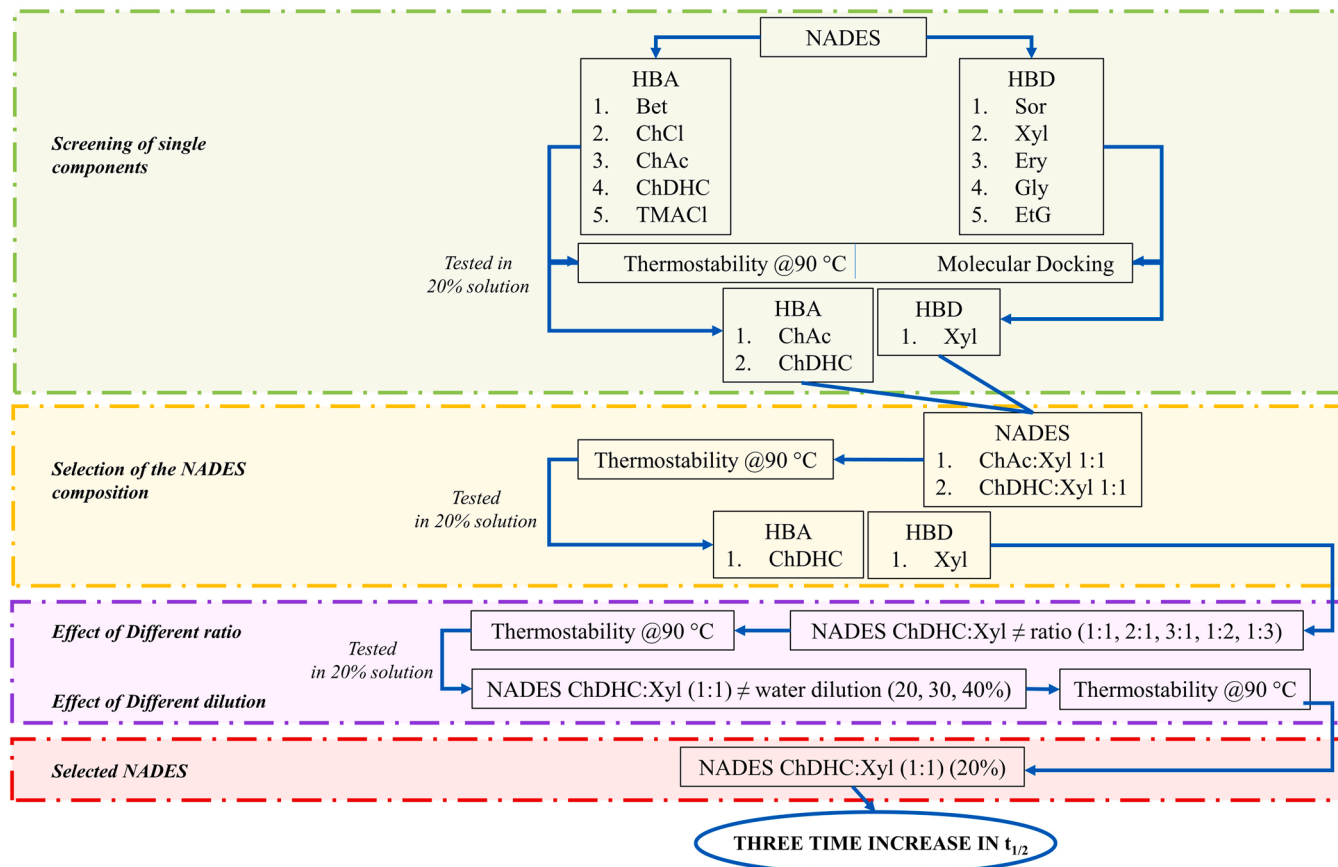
NADES

HBA
1. Bet
2. ChCl
3. ChAc
4. ChDHC
5. TMACl

HBD
1. Sor
2. Xyl
3. Ery
4. Gly
5. EtG

Screening of single components

Tested in 20% solution

Thermostability @90 °C

Molecular Docking

HBA
1. ChAc
2. ChDHC

HBD
1. Xyl

Selection of the NADES composition

NADES
1. ChAc:Xyl 1:1
2. ChDHC:Xyl 1:1

Thermostability @90 °C

Tested in 20% solution

HBA
1. ChDHC

HBD
1. Xyl

Effect of Different ratio

Thermostability @90 °C

NADES ChDHC:Xyl ≠ ratio (1:1, 2:1, 3:1, 1:2, 1:3)

Tested in 20% solution

Effect of Different dilution

NADES ChDHC:Xyl (1:1) ≠ water dilution (20, 30, 40%)

Thermostability @90 °C

Selected NADES

NADES ChDHC:Xyl (1:1) (20%)

THREE TIME INCREASE IN $t_{1/2}$